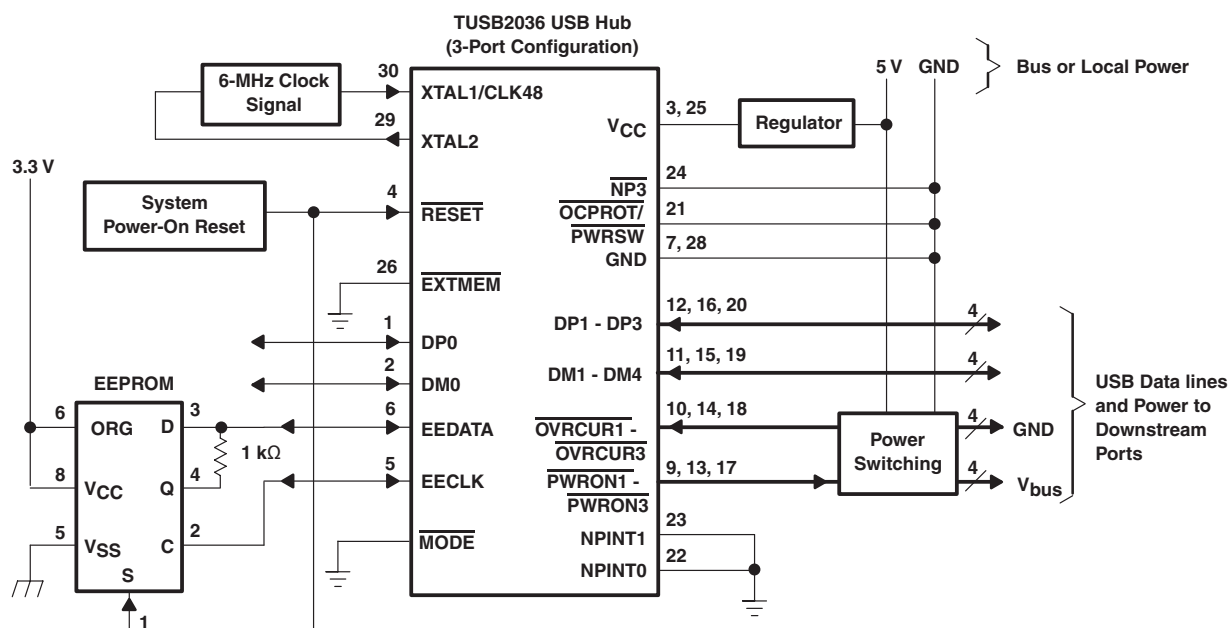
TUSB2036 USB Hub
(3-Port Configuration)

6-MHz Clock Signal

30 XTAL1/CLK48

29 XTAL2

$V_{CC}$ 3, 25

Regulator

5 V GND

Bus or Local Power

3.3 V

System Power-On Reset

4 $\overline{RESET}$

$\overline{NP3}$ 24

$\overline{OCPROT}/\overline{PWRSW}$ 21

GND 7, 28

26 $\overline{EXTMEM}$

DP1 - DP3 12, 16, 20 4

1 DP0

DM1 - DM4 11, 15, 19 4

2 DM0

EEPROM

6 ORG D 3

1 kΩ

6 EEDATA

$\overline{OVRCUR1}$ - $\overline{OVRCUR3}$ 10, 14, 18

Power Switching

4 GND

USB Data lines and Power to Downstream Ports

8 $V_{CC}$ Q 4

5 EECLK

$\overline{PWRON1}$ - $\overline{PWRON3}$ 9, 13, 17

4 $V_{bus}$

5 $V_{SS}$ C 2

$\overline{MODE}$

NPINT1 23

NPINT0 22

S

1